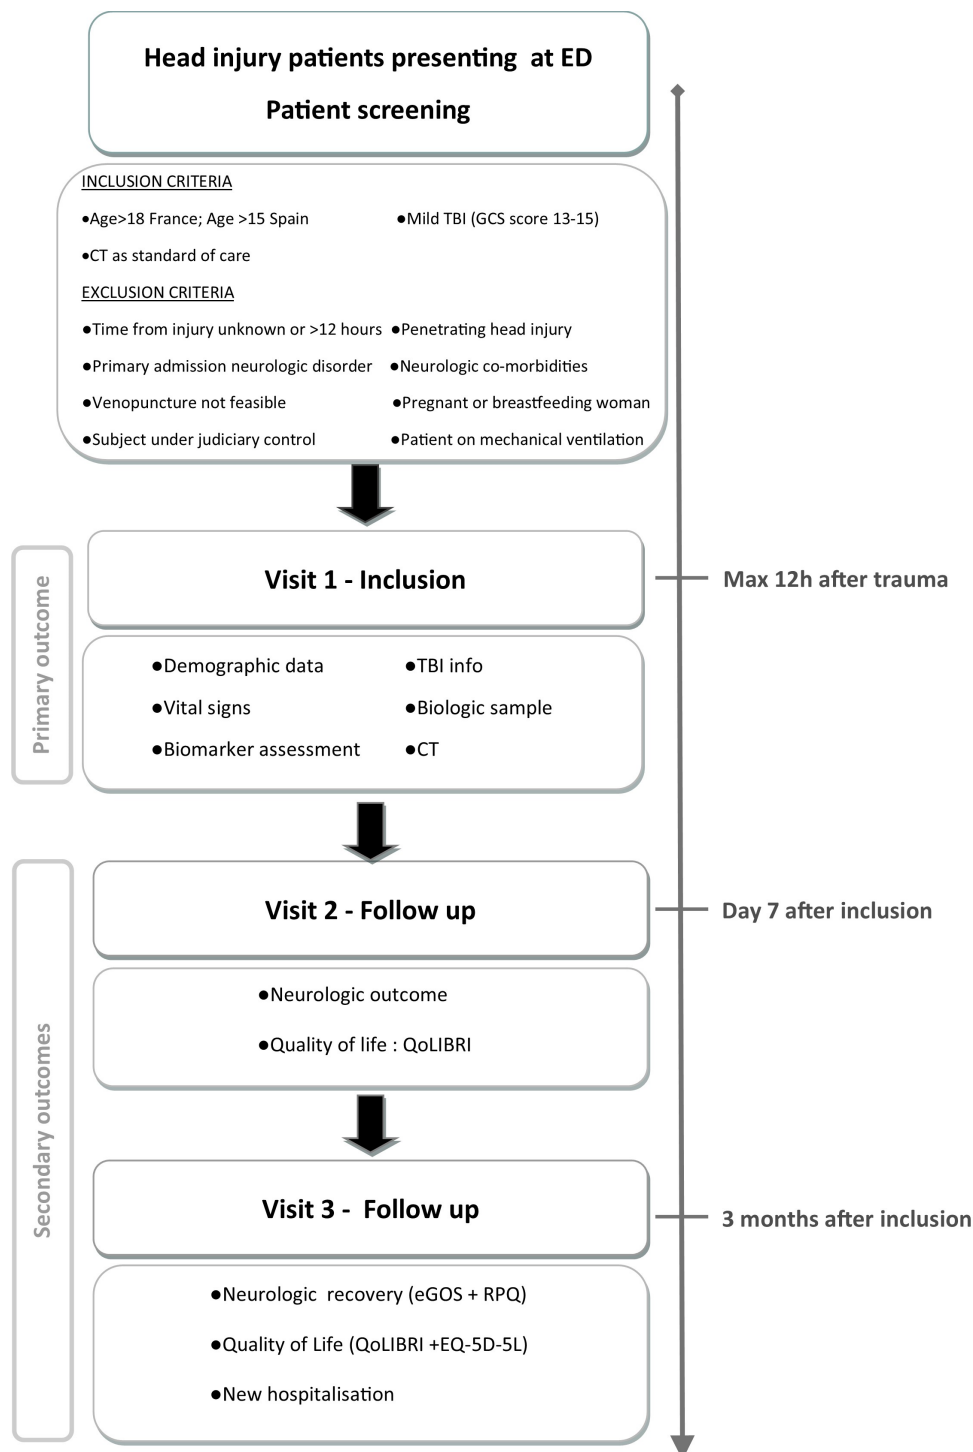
Head injury patients presenting at ED

Patient screening

INCLUSION CRITERIA

●Age>18 France; Age >15 Spain ●Mild TBI (GCS score 13-15)

●CT as standard of care

EXCLUSION CRITERIA

●Time from injury unknown or >12 hours ●Penetrating head injury

●Primary admission neurologic disorder ●Neurologic co-morbidities

●Venopuncture not feasible ●Pregnant or breastfeeding woman

●Subject under judiciary control ●Patient on mechanical ventilation

Primary outcome

Visit 1 - Inclusion

Max 12h after trauma

●Demographic data ●TBI info

●Vital signs ●Biologic sample

●Biomarker assessment ●CT

Secondary outcomes

Visit 2 - Follow up

Day 7 after inclusion

●Neurologic outcome

●Quality of life : QoLIBRI

Visit 3 - Follow up

3 months after inclusion

●Neurologic recovery (eGOS + RPQ)

●Quality of Life (QoLIBRI +EQ-5D-5L)

●New hospitalisation